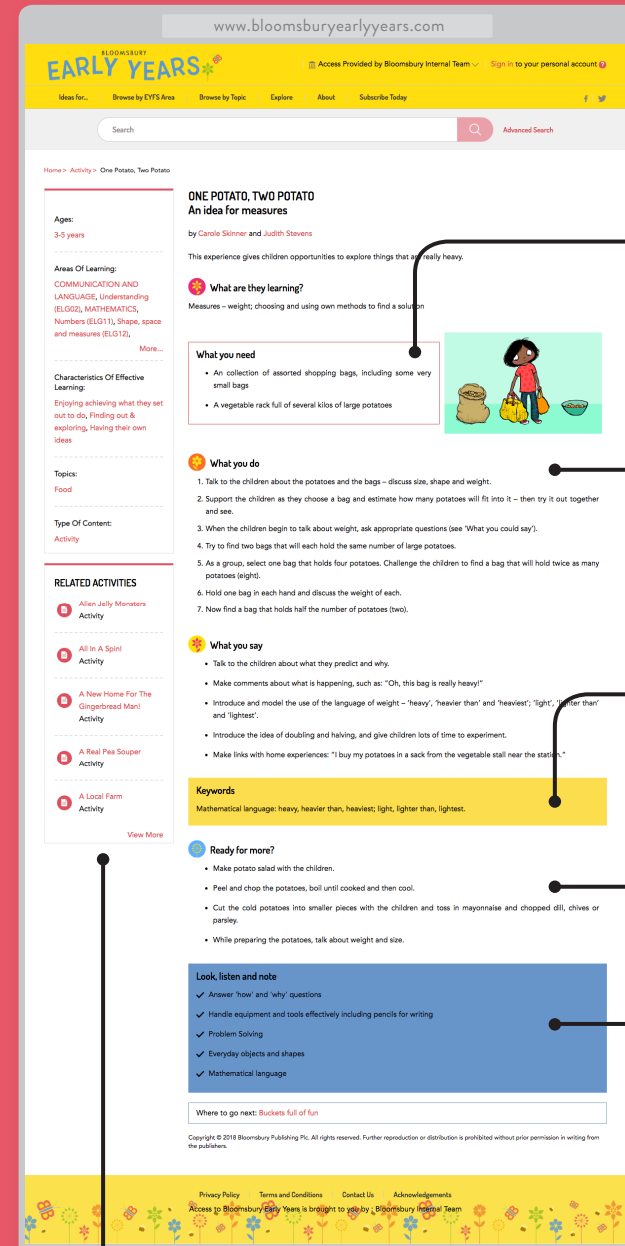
www.bloomsburyearlyyears.com

BLOOMSBURY EARLY YEARS

Access Provided by Bloomsbury Internal Team

Sign in to your personal account

Ideas for.. Browse by EYFS Area Browse by Topic Explore About Subscribe Today

Search

Advanced Search

Home > Activity > One Potato, Two Potato

Ages:
3-5 years

Areas Of Learning:
COMMUNICATION AND LANGUAGE, Understanding (ELG02), MATHEMATICS, Numbers (ELG11), Shape, space and measures (ELG12),
More...

Characteristics Of Effective Learning:
Enjoying achieving what they set out to do, Finding out & exploring, Having their own ideas

Topics:
Food

Type Of Content:
Activity

RELATED ACTIVITIES

Alien Jelly Monsters
Activity

All In A Spin!
Activity

A New Home For The Gingerbread Man!
Activity

A Real Pea Souper
Activity

A Local Farm
Activity

View More

ONE POTATO, TWO POTATO
An idea for measures

by Carole Skinner and Judith Stevens

This experience gives children opportunities to explore things that are really heavy.

What are they learning?

Measures – weight; choosing and using own methods to find a solution

What you need

- An collection of assorted shopping bags, including some very small bags
- A vegetable rack full of several kilos of large potatoes

What you do

1. Talk to the children about the potatoes and the bags – discuss size, shape and weight.
2. Support the children as they choose a bag and estimate how many potatoes will fit into it – then try it out together and see.
3. When the children begin to talk about weight, ask appropriate questions (see 'What you could say').
4. Try to find two bags that will each hold the same number of large potatoes.
5. As a group, select one bag that holds four potatoes. Challenge the children to find a bag that will hold twice as many potatoes (eight).
6. Hold one bag in each hand and discuss the weight of each.
7. Now find a bag that holds half the number of potatoes (two).

What you say

- Talk to the children about what they predict and why.
- Make comments about what is happening, such as: "Oh, this bag is really heavy!"
- Introduce and model the use of the language of weight – 'heavy', 'heavier than' and 'heaviest'; 'light', 'lighter than' and 'lightest'.
- Introduce the idea of doubling and halving, and give children lots of time to experiment.
- Make links with home experiences: "I buy my potatoes in a sack from the vegetable stall near the station."

Keywords
Mathematical language: heavy, heavier than, heaviest; light, lighter than, lightest.

Ready for more?

- Make potato salad with the children.
- Peel and chop the potatoes, boil until cooked and then cool.
- Cut the cold potatoes into smaller pieces with the children and toss in mayonnaise and chopped dill, chives or parsley.
- While preparing the potatoes, talk about weight and size.

Look, listen and note
✓ Answer 'how' and 'why' questions
✓ Handle equipment and tools effectively including pencils for writing
✓ Problem Solving
✓ Everyday objects and shapes
✓ Mathematical language

Where to go next: Buckets full of fun

Copyright © 2018 Bloomsbury Publishing Plc. All rights reserved. Further reproduction or distribution is prohibited without prior permission in writing from the publishers.

Privacy Policy Terms and Conditions Contact Us Acknowledgements
Access to Bloomsbury Early Years is brought to you by : Bloomsbury Internal Team